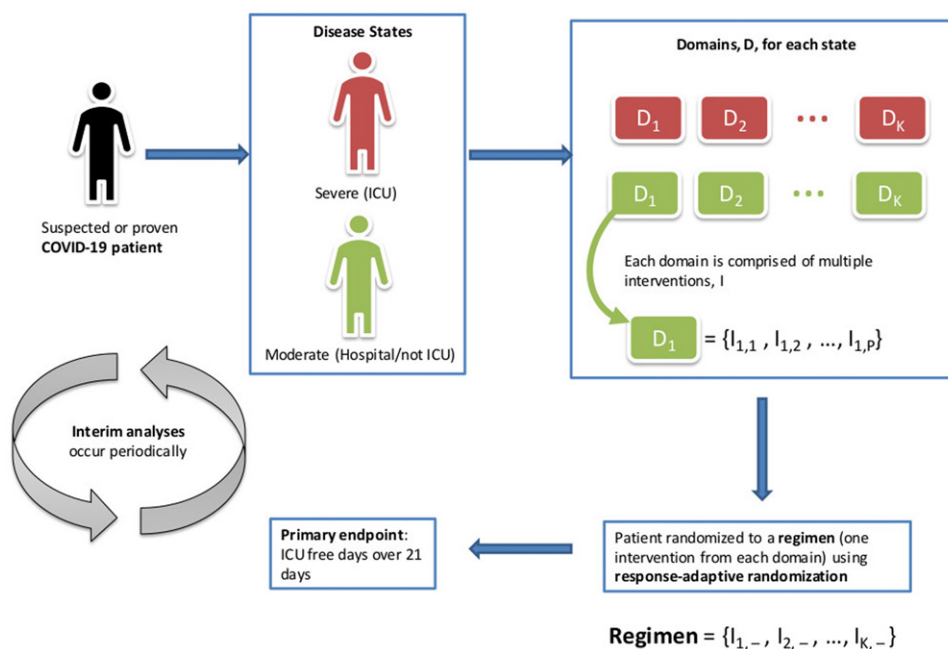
Suspected or proven **COVID-19 patient**

Disease States

Severe (ICU)

Moderate (Hospital/not ICU)

Domains, D, for each state

$D_1$ $D_2$ ... $D_K$

$D_1$ $D_2$ ... $D_K$

Each domain is comprised of multiple interventions, I

$D_1 = \{I_{1,1}, I_{1,2}, \ldots, I_{1,P}\}$

Interim analyses occur periodically

Primary endpoint: ICU free days over 21 days

Patient randomized to a regimen (one intervention from each domain) using response-adaptive randomization

Regimen = $\{I_{1,-}, I_{2,-}, \ldots, I_{K,-}\}$